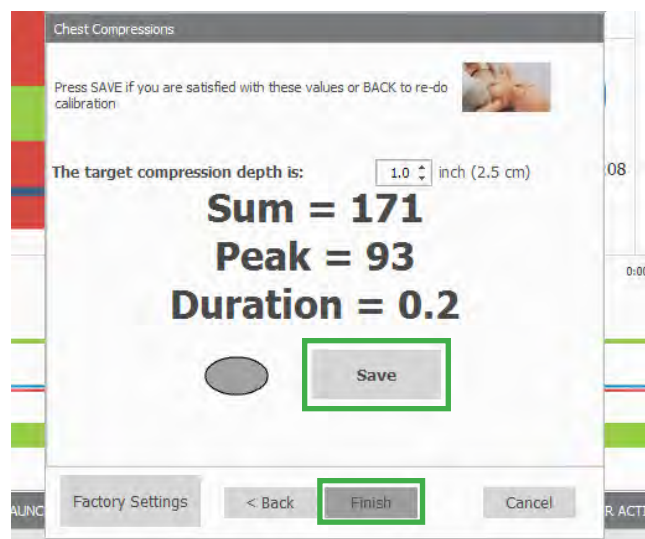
Chest Compressions

Press SAVE if you are satisfied with these values or BACK to re-do calibration

The target compression depth is: 1.0 inch (2.5 cm)

08

Sum = 171

Peak = 93

Duration = 0.2

0:0

Save

AUNC

Factory Settings

< Back

Finish

Cancel

R ACT